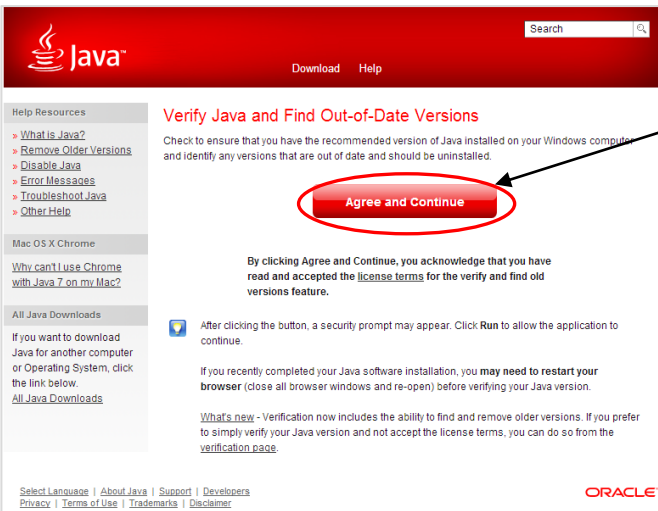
Java™

Search

Download Help

Help Resources

» What is Java?
» Remove Older Versions
» Disable Java
» Error Messages
» Troubleshoot Java
» Other Help

Mac OS X Chrome

Why can't I use Chrome with Java 7 on my Mac?

All Java Downloads

If you want to download Java for another computer or Operating System, click the link below.
All Java Downloads

Verify Java and Find Out-of-Date Versions

Check to ensure that you have the recommended version of Java installed on your Windows computer and identify any versions that are out of date and should be uninstalled.

Agree and Continue

By clicking Agree and Continue, you acknowledge that you have read and accepted the license terms for the verify and find old versions feature.

After clicking the button, a security prompt may appear. Click Run to allow the application to continue.

If you recently completed your Java software installation, you may need to restart your browser (close all browser windows and re-open) before verifying your Java version.

What's new - Verification now includes the ability to find and remove older versions. If you prefer to simply verify your Java version and not accept the license terms, you can do so from the verification page.

Select Language | About Java | Support | Developers
Privacy | Terms of Use | Trademarks | Disclaimer

ORACLE